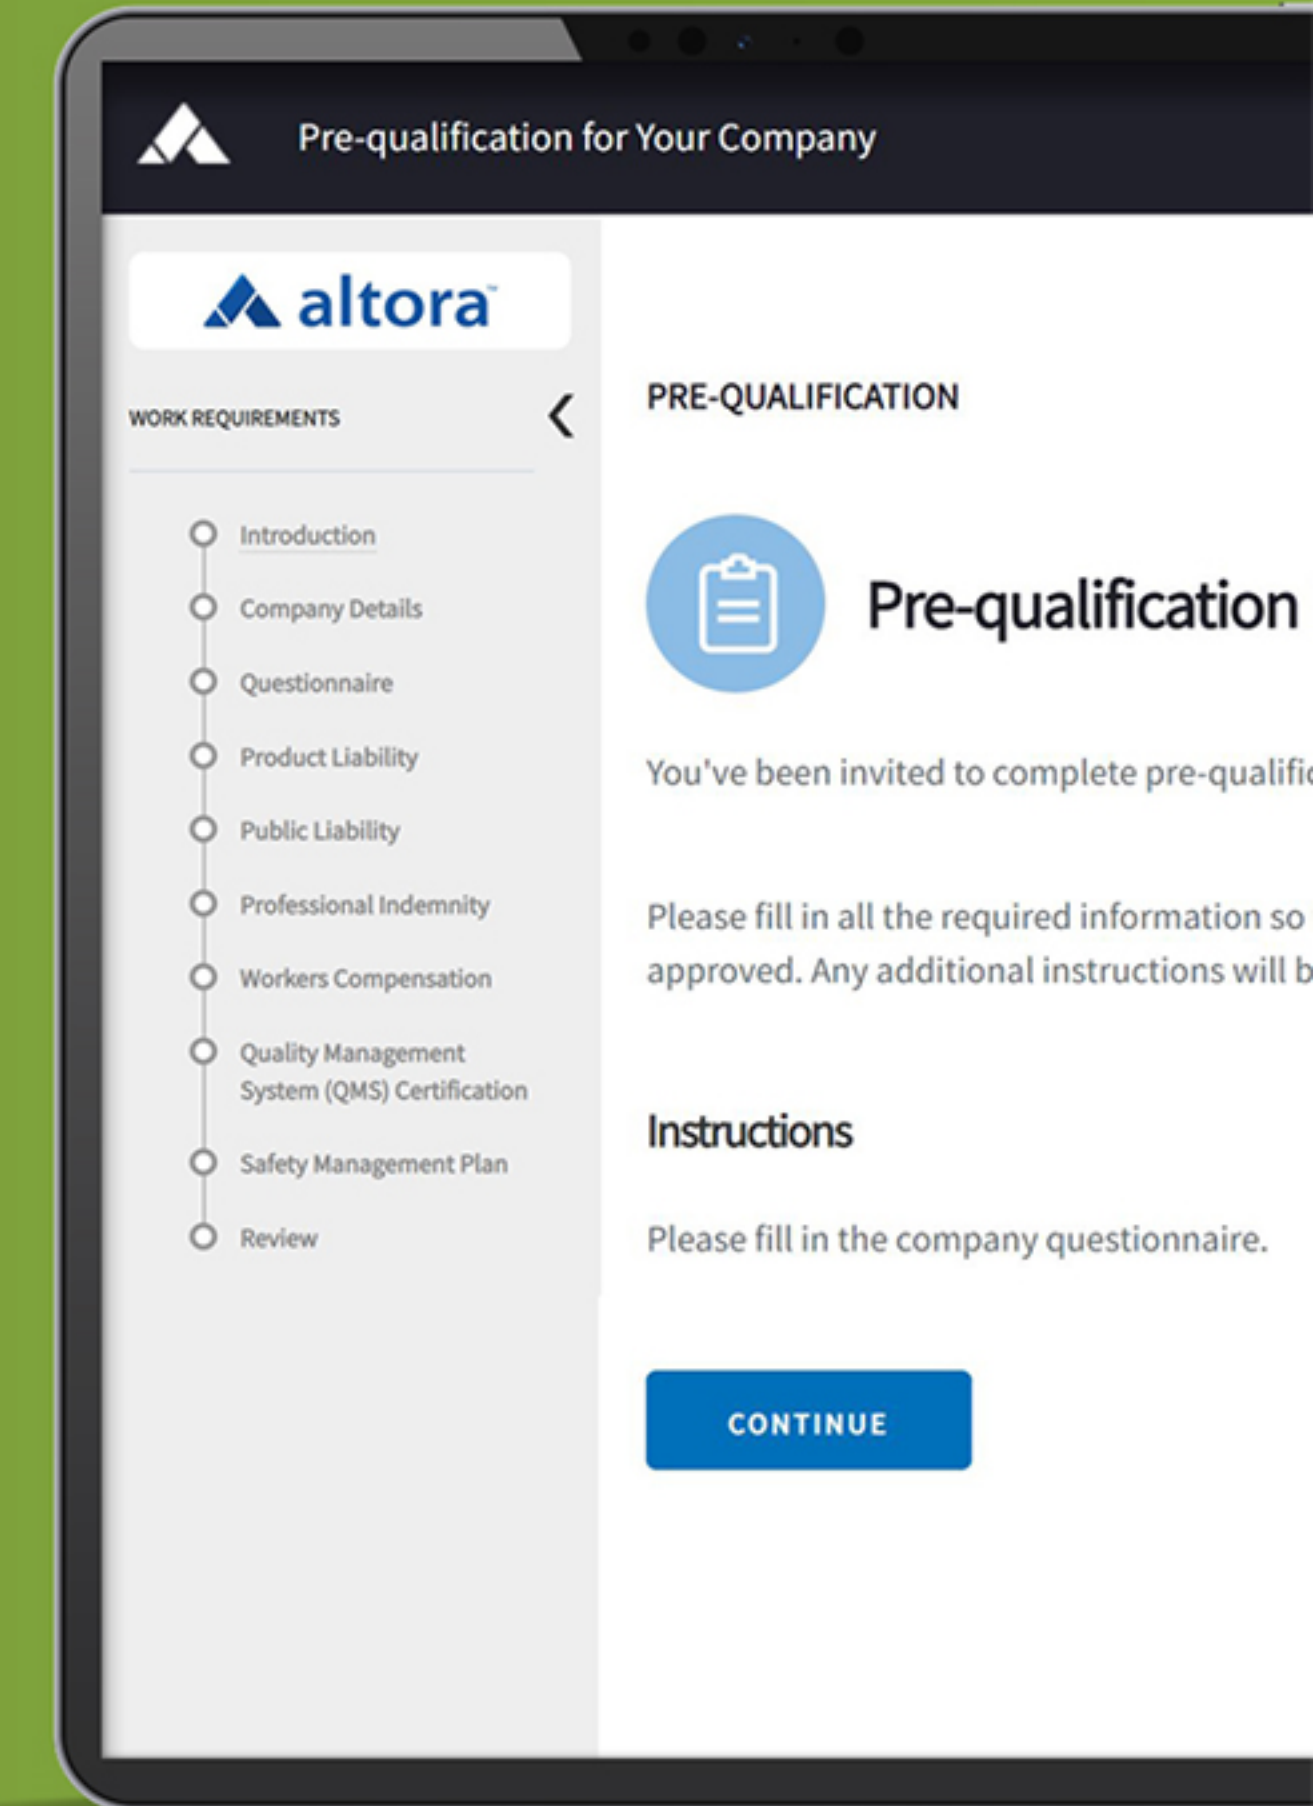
Pre-qualification for Your Company

altora

WORK REQUIREMENTS

Introduction
Company Details
Questionnaire
Product Liability
Public Liability
Professional Indemnity
Workers Compensation
Quality Management System (QMS) Certification
Safety Management Plan
Review

PRE-QUALIFICATION

Pre-qualification

You've been invited to complete pre-qualifi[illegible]

Please fill in all the required information so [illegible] approved. Any additional instructions will b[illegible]

Instructions

Please fill in the company questionnaire.

CONTINUE